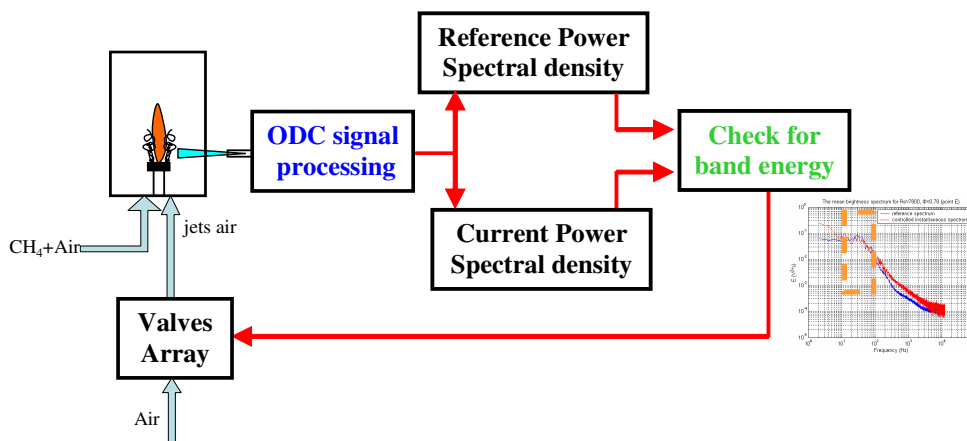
Reference Power Spectral density

ODC signal processing

Check for band energy

Current Power Spectral density

$CH_4$+Air

jets air

Valves Array

Air

The mean brightness spectrum for Re=7800, Φ=0.78 (point E)

reference spectrum

controlled instantaneous spectrum

E (a.u.)

Frequency (Hz)

$10^0$

$10^1$

$10^2$

$10^3$

$10^{-1}$

$10^{-2}$

$10^{-3}$

$10^{-4}$

$10^{-5}$